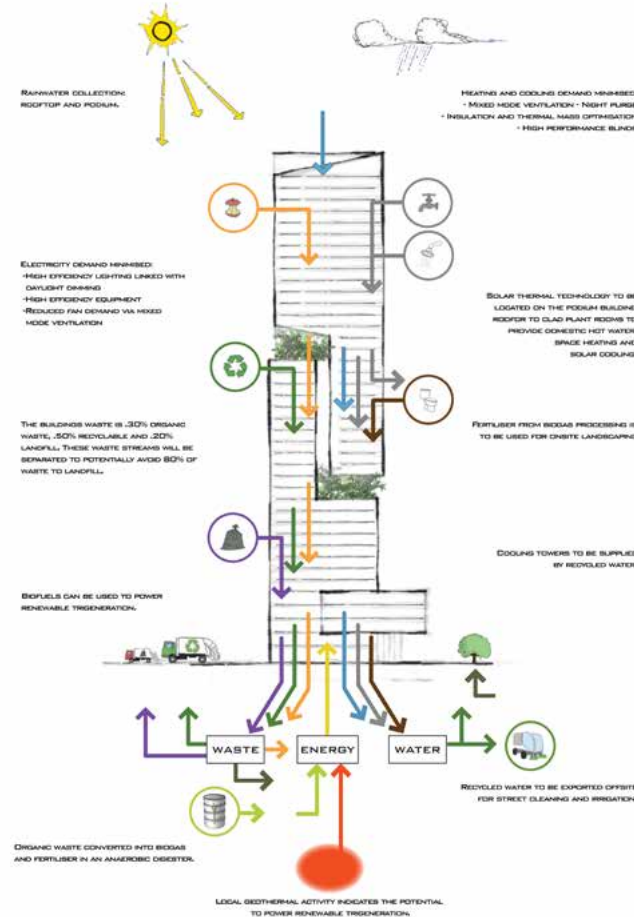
Rainwater collection: rooftop and podium.

Heating and cooling demand minimised
- Mixed mode ventilation - Night purge
- Insulation and thermal mass optimisation
- High performance blinds

Electricity demand minimised:
-High efficiency lighting linked with daylight dimming
-High efficiency equipment
-Reduced fan demand via mixed mode ventilation

Solar thermal technology to be located on the podium building rooftop to clad plant rooms to provide domestic hot water, space heating and solar cooling

The buildings waste is .30% organic waste, .50% recyclable and .20% landfill. These waste streams will be separated to potentially avoid 80% of waste to landfill.

Fertiliser from biogas processing is to be used for onsite landscaping

Cooling towers to be supplied by recycled water

Biofuels can be used to power renewable trigeneration.

WASTE

ENERGY

WATER

Recycled water to be exported offsite for street cleaning and irrigation

Organic waste converted into biogas and fertiliser in an anaerobic digester.

Local geothermal activity indicates the potential to power renewable trigeneration.